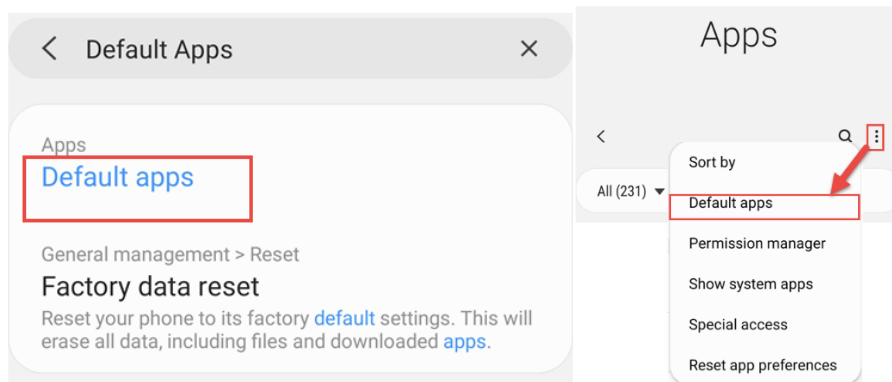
Default Apps

Apps
Default apps

General management > Reset
Factory data reset
Reset your phone to its factory default settings. This will erase all data, including files and downloaded apps.

Apps

All (231)

Sort by
Default apps
Permission manager
Show system apps
Special access
Reset app preferences